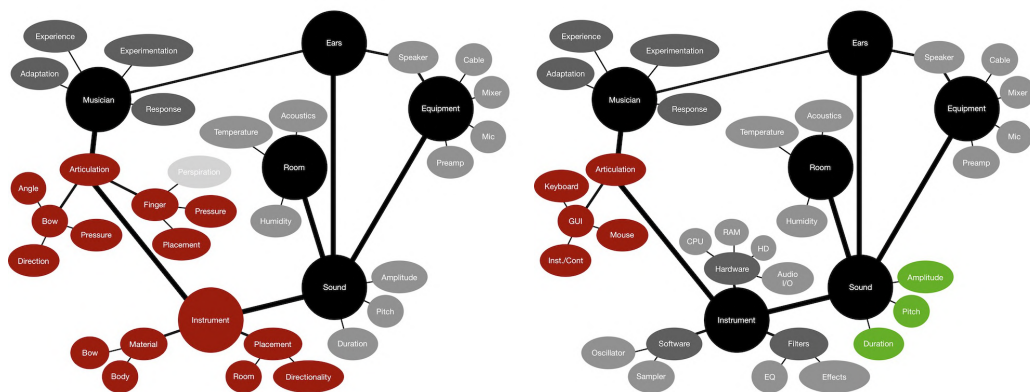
Experience
Experimentation
Adaptation
Musician
Response
Ears
Speaker
Cable
Mixer
Equipment
Mic
Preamp
Acoustics
Temperature
Room
Humidity
Articulation
Perspiration
Angle
Bow
Finger
Pressure
Pressure
Placement
Direction
Instrument
Sound
Amplitude
Pitch
Duration
Material
Bow
Body
Placement
Room
Directionality

Experience
Experimentation
Adaptation
Musician
Response
Ears
Speaker
Cable
Mixer
Equipment
Mic
Preamp
Acoustics
Temperature
Room
Humidity
Articulation
Keyboard
GUI
Mouse
Inst./Cont
CPU
RAM
HD
Hardware
Audio I/O
Instrument
Sound
Amplitude
Pitch
Duration
Software
Oscillator
Sampler
Filters
EQ
Effects